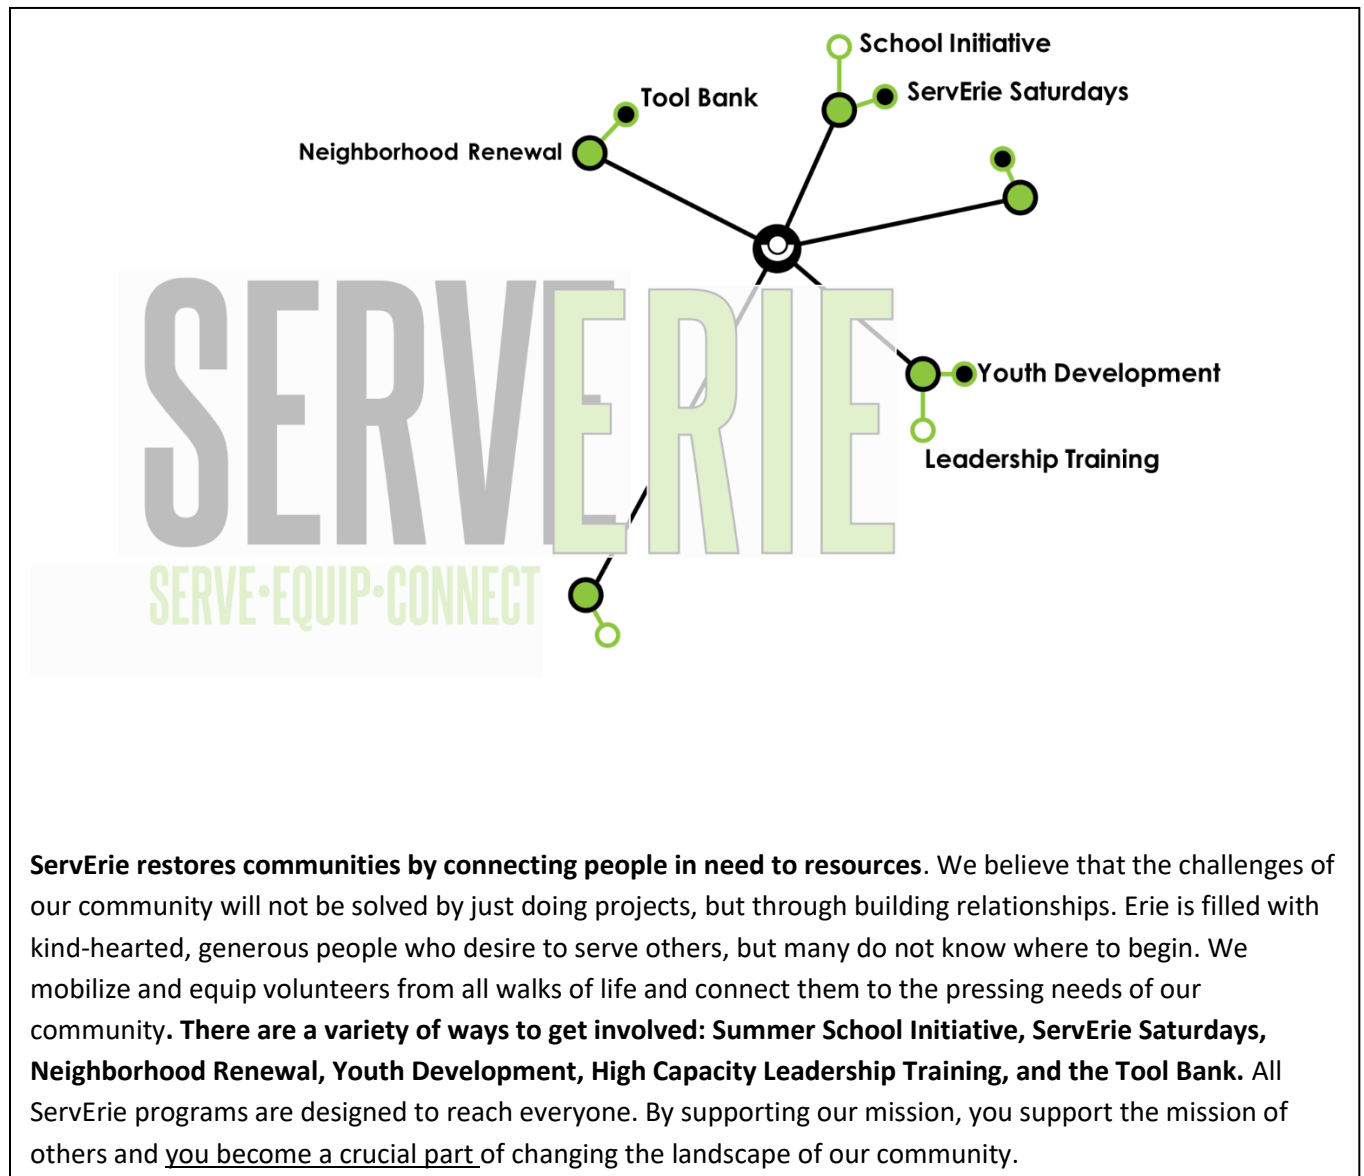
School Initiative

Tool Bank

ServErie Saturdays

Neighborhood Renewal

SERVERIE

SERVE•EQUIP•CONNECT

Youth Development

Leadership Training

**ServErie restores communities by connecting people in need to resources**. We believe that the challenges of our community will not be solved by just doing projects, but through building relationships. Erie is filled with kind-hearted, generous people who desire to serve others, but many do not know where to begin. We mobilize and equip volunteers from all walks of life and connect them to the pressing needs of our community**. There are a variety of ways to get involved: Summer School Initiative, ServErie Saturdays, Neighborhood Renewal, Youth Development, High Capacity Leadership Training, and the Tool Bank.** All ServErie programs are designed to reach everyone. By supporting our mission, you support the mission of others and you become a crucial part of changing the landscape of our community.